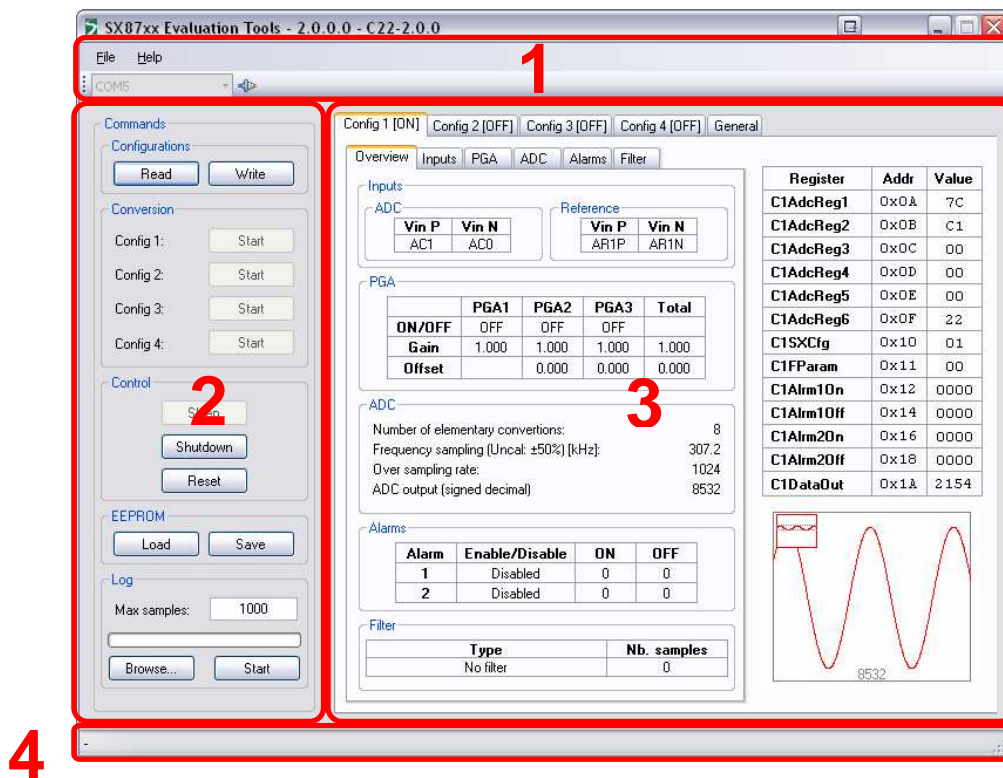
SX87xx Evaluation Tools - 2.0.0.0 - C22-2.0.0

File Help

COM5

1

Commands

Configurations

Read Write

Conversion

Config 1: Start

Config 2: Start

Config 3: Start

Config 4: Start

Control

Sleep

2

Shutdown

Reset

EEPROM

Load Save

Log

Max samples: 1000

Browse... Start

Config 1 [ON] Config 2 [OFF] Config 3 [OFF] Config 4 [OFF] General

Overview Inputs PGA ADC Alarms Filter

Inputs

ADC

| Vin P | Vin N |
|---|---|
| AC1 | AC0 |

Reference

| Vin P | Vin N |
|---|---|
| AR1P | AR1N |

PGA

| | PGA1 | PGA2 | PGA3 | Total |
|---|---|---|---|---|
| ON/OFF | OFF | OFF | OFF | |
| Gain | 1.000 | 1.000 | 1.000 | 1.000 |
| Offset | | 0.000 | 0.000 | 0.000 |

3

ADC

Number of elementary convertions: 8

Frequency sampling (Uncal: ±50%) [kHz]: 307.2

Over sampling rate: 1024

ADC output (signed decimal) 8532

Alarms

| Alarm | Enable/Disable | ON | OFF |
|---|---|---|---|
| 1 | Disabled | 0 | 0 |
| 2 | Disabled | 0 | 0 |

Filter

| Type | Nb. samples |
|---|---|
| No filter | 0 |

| Register | Addr | Value |
|---|---|---|
| C1AdcReg1 | 0x0A | 7C |
| C1AdcReg2 | 0x0B | C1 |
| C1AdcReg3 | 0x0C | 00 |
| C1AdcReg4 | 0x0D | 00 |
| C1AdcReg5 | 0x0E | 00 |
| C1AdcReg6 | 0x0F | 22 |
| C1SXCfg | 0x10 | 01 |
| C1FParam | 0x11 | 00 |
| C1Alrm1On | 0x12 | 0000 |
| C1Alrm1Off | 0x14 | 0000 |
| C1Alrm2On | 0x16 | 0000 |
| C1Alrm2Off | 0x18 | 0000 |
| C1DataOut | 0x1A | 2154 |

8532

4